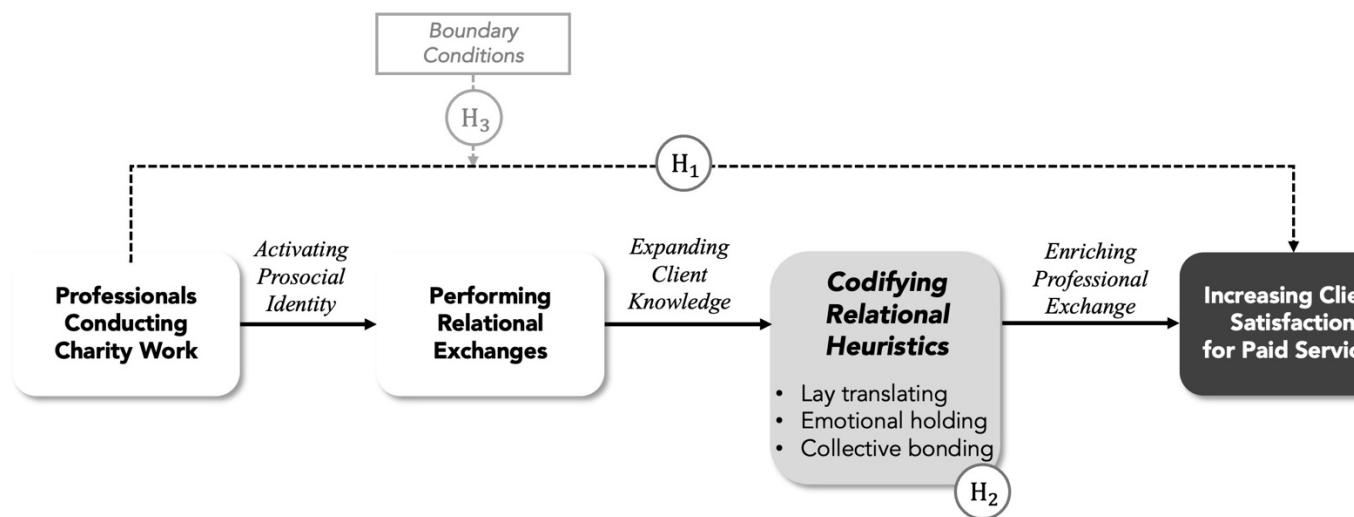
Boundary Conditions

$H_3$

$H_1$

Professionals Conducting Charity Work

Activating Prosocial Identity

Performing Relational Exchanges

Expanding Client Knowledge

Codifying Relational Heuristics

• Lay translating
• Emotional holding
• Collective bonding

$H_2$

Enriching Professional Exchange

Increasing Clie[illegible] Satisfaction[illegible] for Paid Servic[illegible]